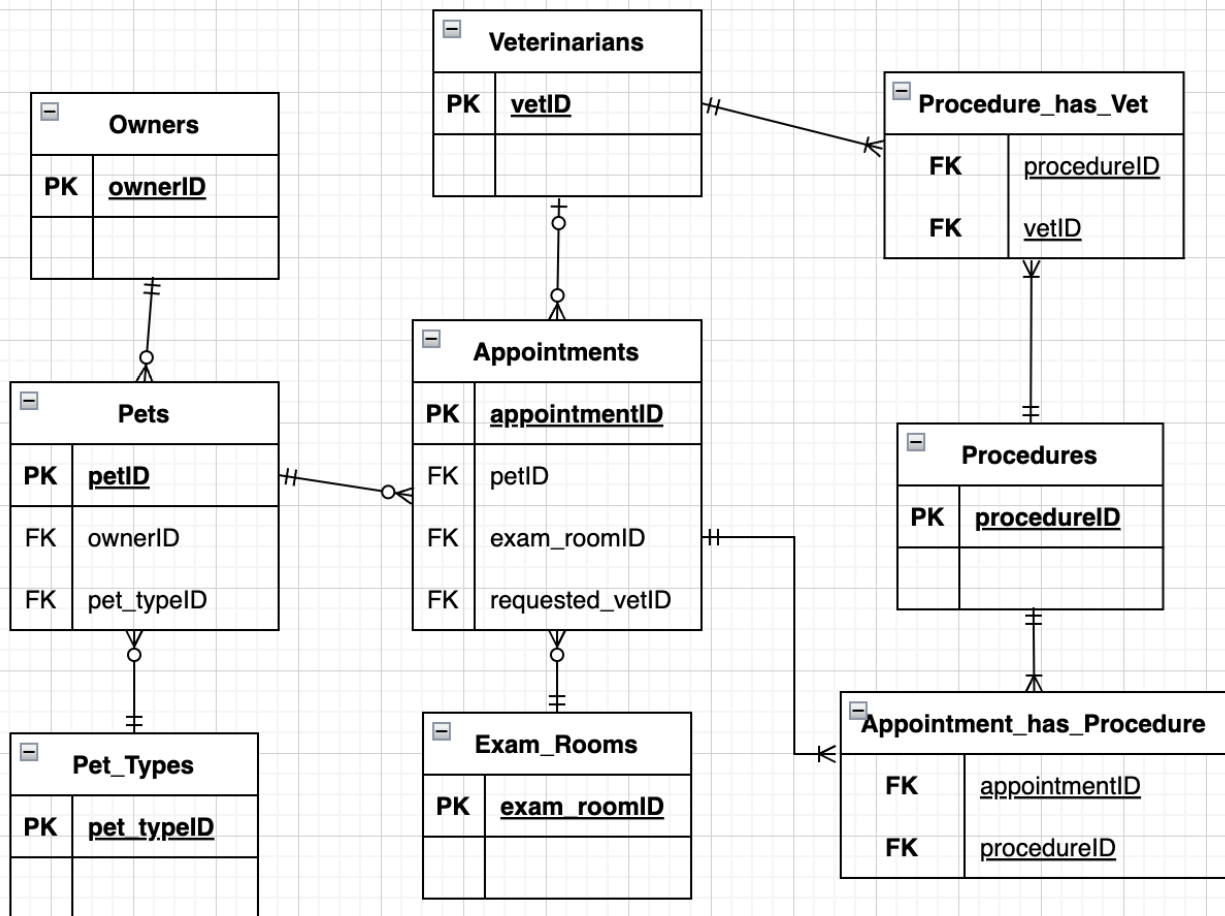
Veterinarians

| PK | vetID |
|---|---|
| | |

Owners

| PK | ownerID |
|---|---|
| | |

Procedure_has_Vet

| FK | procedureID |
|---|---|
| FK | vetID |

Appointments

| PK | appointmentID |
|---|---|
| FK | petID |
| FK | exam_roomID |
| FK | requested_vetID |

Pets

| PK | petID |
|---|---|
| FK | ownerID |
| FK | pet_typeID |

Procedures

| PK | procedureID |
|---|---|
| | |

Appointment_has_Procedure

| FK | appointmentID |
|---|---|
| FK | procedureID |

Exam_Rooms

| PK | exam_roomID |
|---|---|
| | |

Pet_Types

| PK | pet_typeID |
|---|---|
| | |